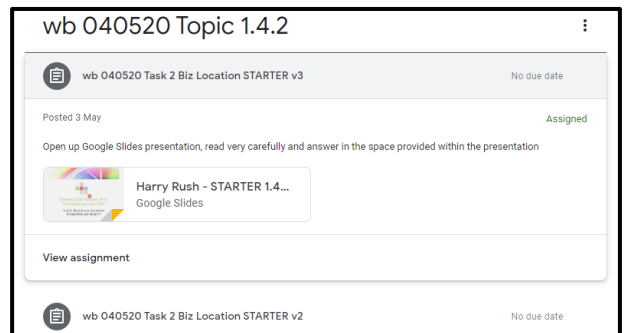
wb 040520 Topic 1.4.2

wb 040520 Task 2 Biz Location STARTER v3

No due date

Posted 3 May

Assigned

Open up Google Slides presentation, read very carefully and answer in the space provided within the presentation

Harry Rush - STARTER 1.4...
Google Slides

View assignment

wb 040520 Task 2 Biz Location STARTER v2

No due date